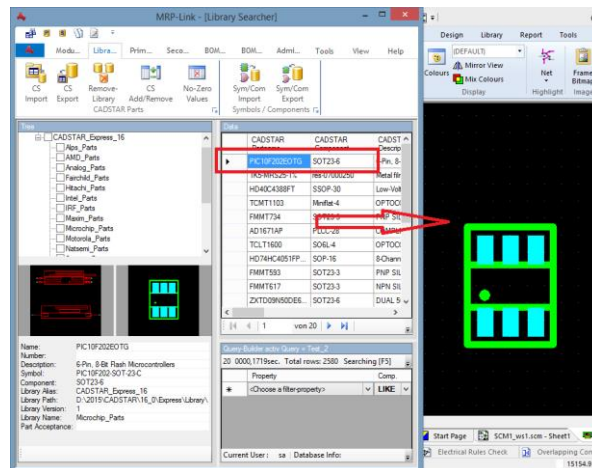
MRP-Link - [Library Searcher]

Modu... Libra... Prim... Seco... BOM... BOM... Admi... Tools View Help

CS Import
CS Export
Remove-Library
CS Add/Remove
No-Zero Values
CADSTAR Parts
Sym/Com Import
Sym/Com Export
Symbols / Components

Tree
CADSTAR_Express_16
Alps_Parts
AMD_Parts
Analog_Parts
Fairchild_Parts
Hitachi_Parts
Intel_Parts
IRF_Parts
Maxim_Parts
Microchip_Parts
Motorola_Parts
Natsemi_Parts

Data

| | CADSTAR | CADSTAR | CADST |
|---|---|---|---|
| ▸ | PIC10F202EOTG | SOT23-6 | -Pin, 8- |
| | TA5-MRS25-TC | res-0700250 | Metal fil |
| | HD40C4388FT | SSOP-30 | Low-Vol |
| | TCMT1103 | MiniFlat-4 | OPTOC |
| | FMMT734 | SOT23-3 | PNP SIL |
| | AD1671AP | PLCC-28 | COMPL |
| | TCLT1600 | SO6L-4 | OPTOC |
| | HD74HC4051FP... | SOP-16 | 8-Chann |
| | FMMT593 | SOT23-3 | PNP SIL |
| | FMMT617 | SOT23-3 | NPN SIL |
| | ZXTD09N50DE6... | SOT23-6 | DUAL 5 |

1 von 20

Name: PIC10F202EOTG
Number:
Description: 6-Pin, 8-Bit Flash Microcontrollers
Symbol: PIC10F202-SOT-23-C
Component: SOT23-6
Library Alias: CADSTAR_Express_16
Library Path: D:\2015\CADSTAR\16_0\Express\Library\
Library Version: 1
Library Name: Microchip_Parts
Part Acceptance:

Query-Builder activ Query = Test_2
20 0000,1719sec. Total rows: 2580 Searching [F5]
Property | Comp.
* <Choose a filter-property> | LIKE

Current User: sa | Database Info:

Design Library Report Tools
(DEFAULT)
Colours
Mirror View
Mix Colours
Display
Net
Highlight
Frame Bitmap
Image

Start Page
SCM1_ws1.scm - Sheet1
Electrical Rules Check
Overlapping Con
15154.9